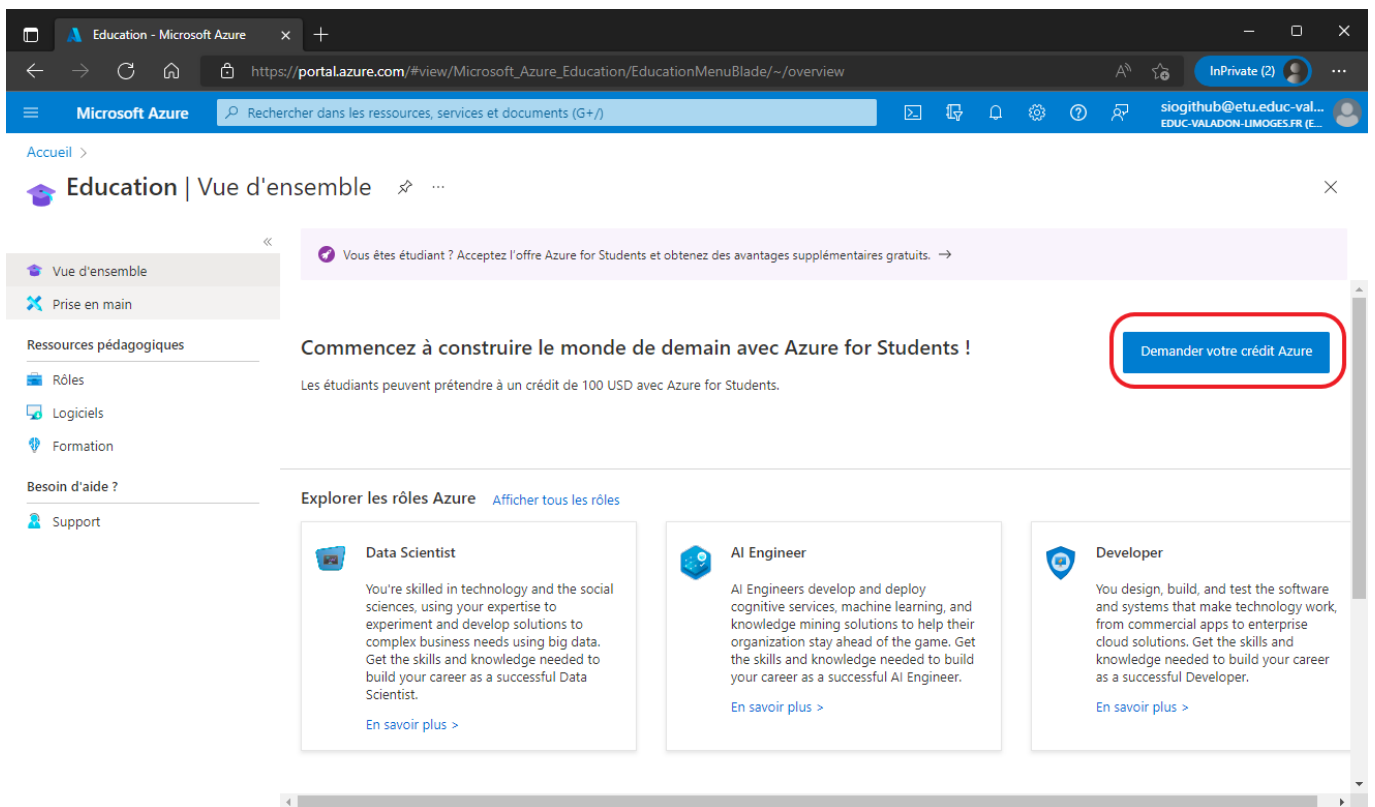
Education - Microsoft Azure

https://portal.azure.com/#view/Microsoft_Azure_Education/EducationMenuBlade/~/overview

InPrivate (2)

Microsoft Azure

Rechercher dans les ressources, services et documents (G+/)

siogithub@etu.educ-val...
EDUC-VALADON-LIMOGES.FR (E...

Accueil >

Education | Vue d'ensemble

Vue d'ensemble
Prise en main
Ressources pédagogiques
Rôles
Logiciels
Formation
Besoin d'aide ?
Support

Vous êtes étudiant ? Acceptez l'offre Azure for Students et obtenez des avantages supplémentaires gratuits. →

Commencez à construire le monde de demain avec Azure for Students !

Les étudiants peuvent prétendre à un crédit de 100 USD avec Azure for Students.

Demander votre crédit Azure

Explorer les rôles Azure Afficher tous les rôles

Data Scientist

You're skilled in technology and the social sciences, using your expertise to experiment and develop solutions to complex business needs using big data. Get the skills and knowledge needed to build your career as a successful Data Scientist.

En savoir plus >

AI Engineer

AI Engineers develop and deploy cognitive services, machine learning, and knowledge mining solutions to help their organization stay ahead of the game. Get the skills and knowledge needed to build your career as a successful AI Engineer.

En savoir plus >

Developer

You design, build, and test the software and systems that make technology work, from commercial apps to enterprise cloud solutions. Get the skills and knowledge needed to build your career as a successful Developer.

En savoir plus >